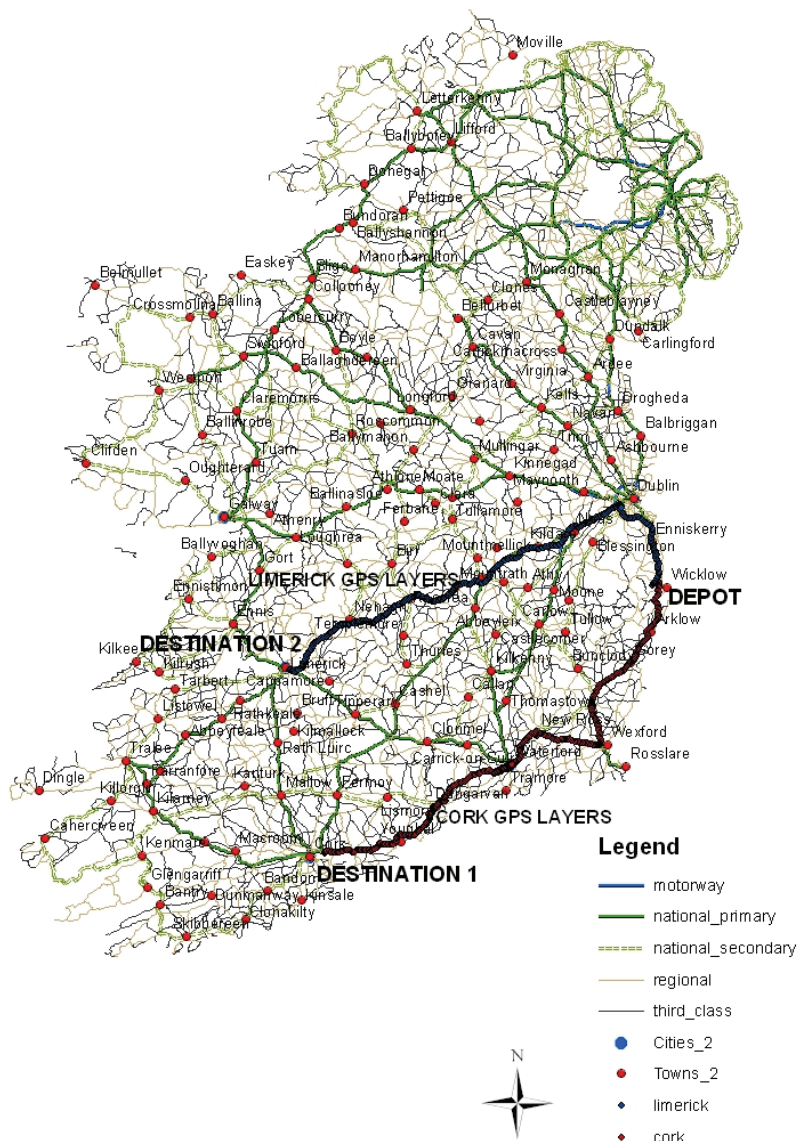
Moville
Letterkenny
Ballybofey
Lifford
Donegal
Pettigoe
Bundoran
Ballyshannon
Belmullet
Easkey
Sligo
Manorhamilton
Monaghan
Crossmolina
Ballina
Collooney
Clones
Castleblayney
Tobercurry
Belturbet
Dundalk
Carlingford
Swinford
Boyle
Cavan
Carrickmacross
Ballaghaderreen
Ardee
Westport
Virginia
Granard
Drogheda
Claremorris
Longford
Kells
Navan
Balbriggan
Ballinrobe
Roscommon
Trim
Ashbourne
Ballymahon
Clifden
Tuam
Mullingar
Kinnegad
Oughterard
Athlone
Moate
Maynooth
Dublin
Ballinasloe
Clara
Galway
Ferbane
Tullamore
Athenry
Loughrea
Kildare
Naas
Enniskerry
Blessington
Ballyvaughan
Gort
Birr
Mountmellick
Wicklow
LIMERICK GPS LAYERS
Mountrath
Athy
Ennistimon
Nenagh
Moone
DEPOT
Ennis
Templemore
Abbeyleix
Carlow
Tullow
Arklow
DESTINATION 2
Castlecomer
Kilkee
Limerick
Thurles
Bunclody
Gorey
Kilrush
Kilkenny
Foynes
Cappamore
Tipperary
Cashel
Callan
Thomastown
Listowel
Rathkeale
Abbeyfeale
Kilmallock
Clonmel
New Ross
Wexford
Tralee
Rath Luirc
Carrick-on-Suir
Waterford
Rosslare
Farranfore
Dingle
Killorglin
Kanturk
Mallow
Fermoy
Tramore
Killarney
Lismore
Dungarvan
CORK GPS LAYERS
Cahersiveen
Youghal
Kenmare
Macroom
Cork
Legend
DESTINATION 1
Glengarriff
Bandon
Bantry
Dunmanway
Kinsale
Clonakilty
Skibbereen
motorway
national_primary
national_secondary
regional
third_class
Cities_2
Towns_2
limerick
cork
N